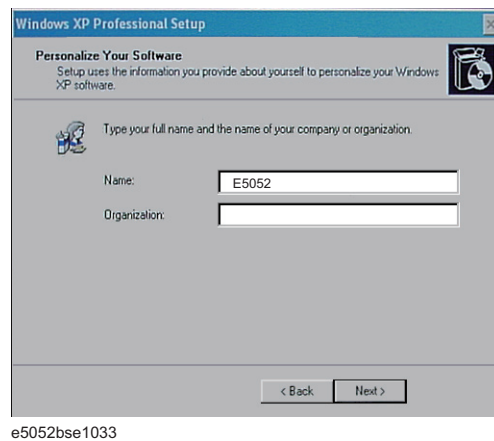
Windows XP Professional Setup

Personalize Your Software
Setup uses the information you provide about yourself to personalize your Windows XP software.

Type your full name and the name of your company or organization.

Name: E5052

Organization:

< Back Next >

e5052bse1033